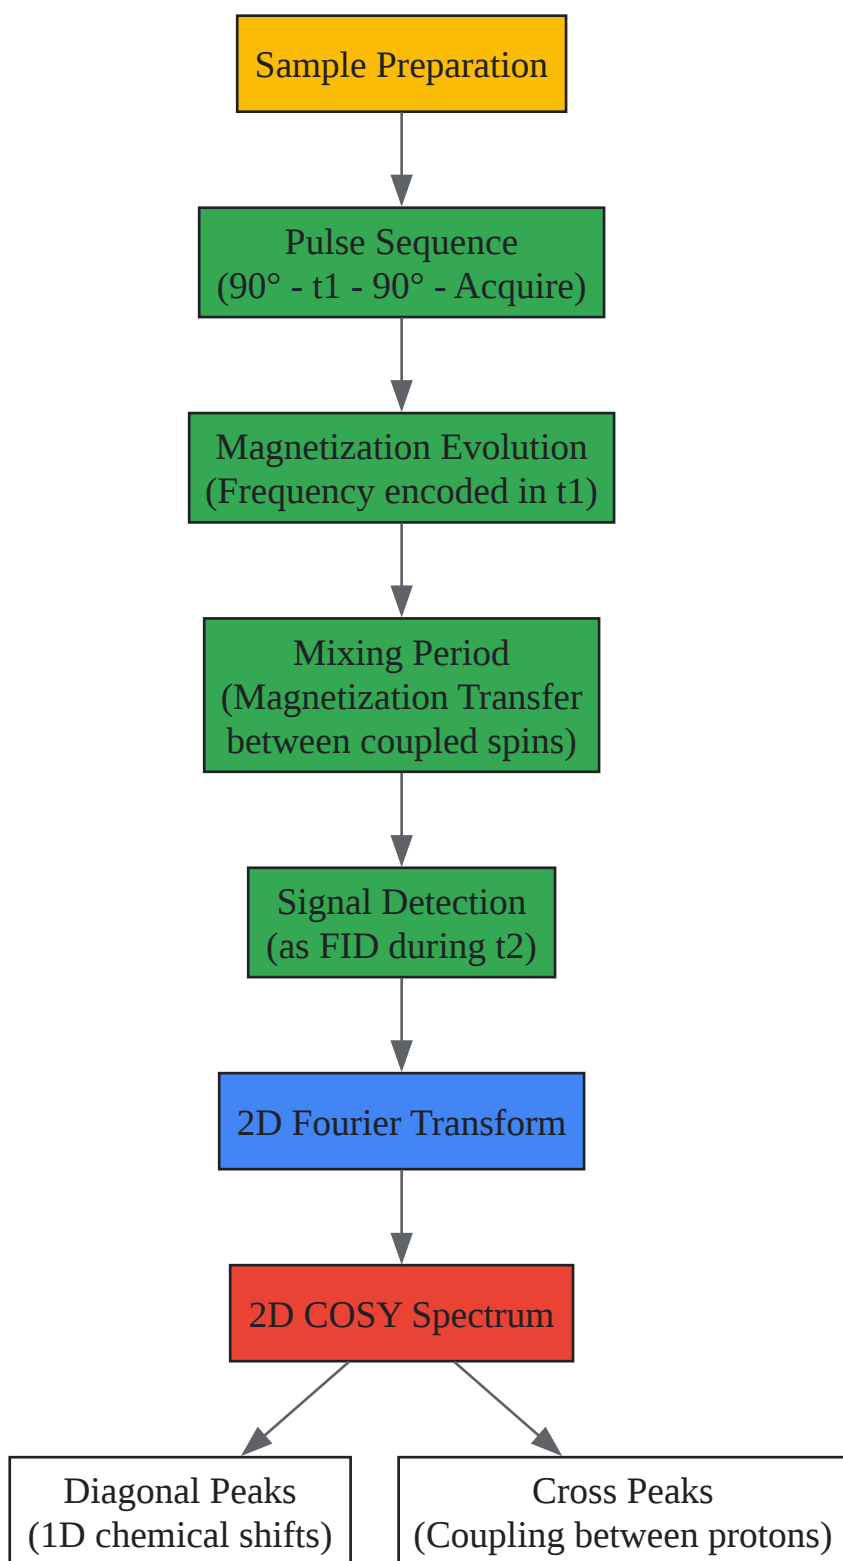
Sample Preparation

Pulse Sequence
(90° - t1 - 90° - Acquire)

Magnetization Evolution
(Frequency encoded in t1)

Mixing Period
(Magnetization Transfer between coupled spins)

Signal Detection
(as FID during t2)

2D Fourier Transform

2D COSY Spectrum

Diagonal Peaks
(1D chemical shifts)

Cross Peaks
(Coupling between protons)